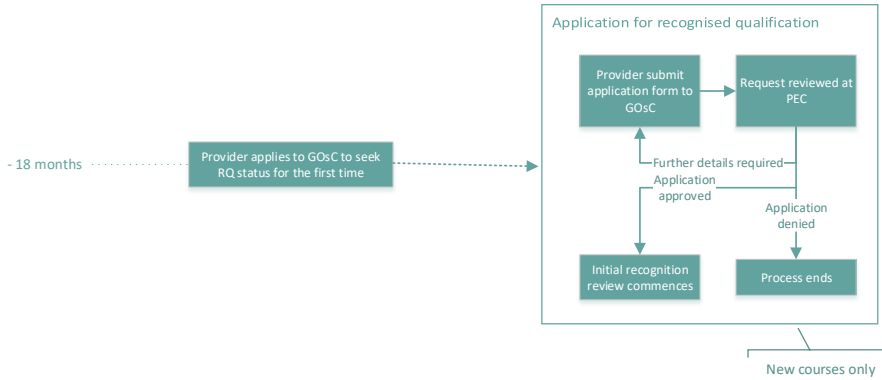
- 18 months

Provider applies to GOsC to seek RQ status for the first time

Application for recognised qualification

Provider submit application form to GOsC

Request reviewed at PEC

Further details required

Application approved

Application denied

Initial recognition review commences

Process ends

New courses only